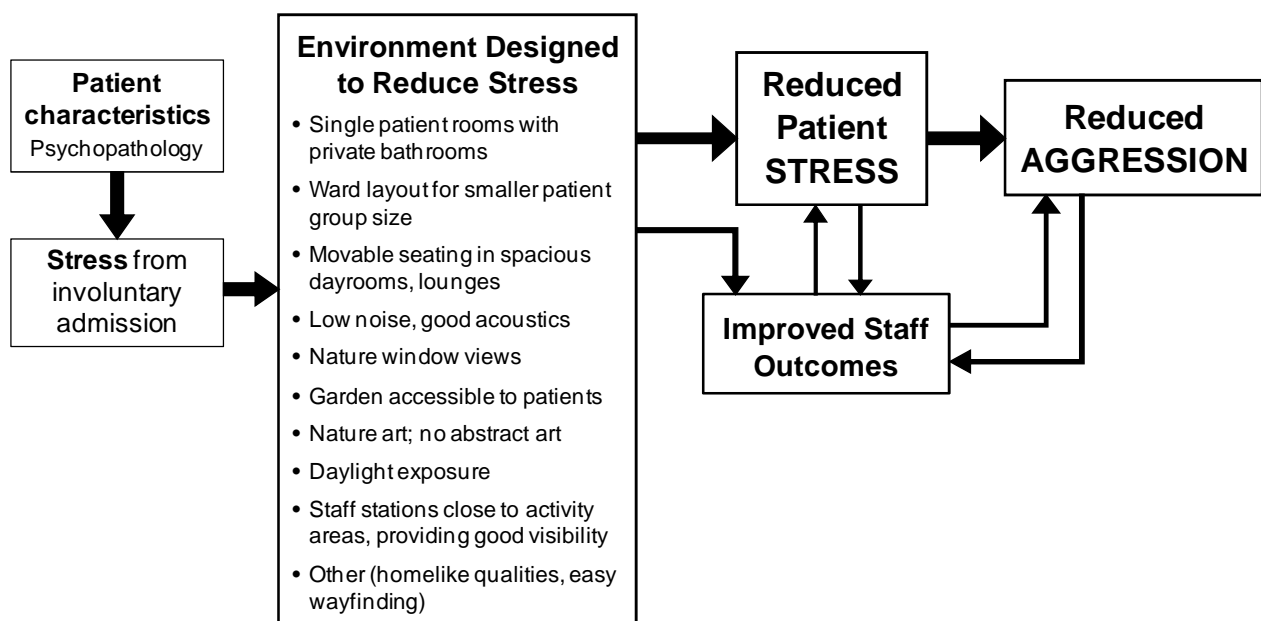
Patient characteristics
Psychopathology

Stress from involuntary admission

Environment Designed to Reduce Stress

• Single patient rooms with private bathrooms
• Ward layout for smaller patient group size
• Movable seating in spacious dayrooms, lounges
• Low noise, good acoustics
• Nature window views
• Garden accessible to patients
• Nature art; no abstract art
• Daylight exposure
• Staff stations close to activity areas, providing good visibility
• Other (homelike qualities, easy wayfinding)

Reduced Patient STRESS

Reduced AGGRESSION

Improved Staff Outcomes